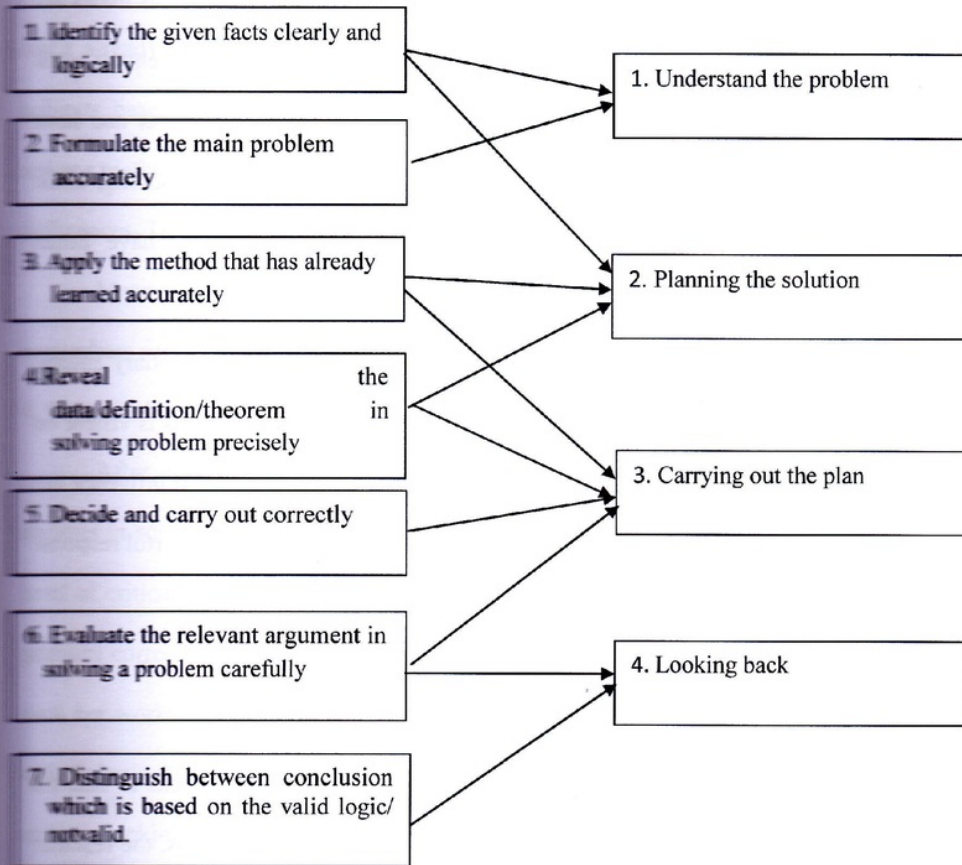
1. Identify the given facts clearly and logically

2. Formulate the main problem accurately

3. Apply the method that has already learned accurately

4. Reveal the data/definition/theorem in solving problem precisely

5. Decide and carry out correctly

6. Evaluate the relevant argument in solving a problem carefully

7. Distinguish between conclusion which is based on the valid logic/ notvalid.

1. Understand the problem

2. Planning the solution

3. Carrying out the plan

4. Looking back